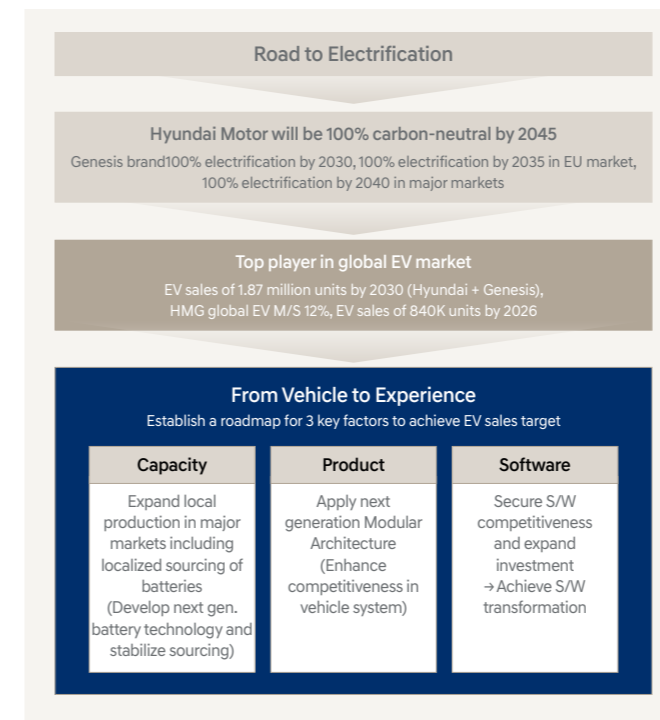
Road to Electrification

Hyundai Motor will be 100% carbon-neutral by 2045

Genesis brand100% electrification by 2030, 100% electrification by 2035 in EU market, 100% electrification by 2040 in major markets

Top player in global EV market

EV sales of 1.87 million units by 2030 (Hyundai + Genesis), HMG global EV M/S 12%, EV sales of 840K units by 2026

From Vehicle to Experience

Establish a roadmap for 3 key factors to achieve EV sales target

Capacity

Expand local production in major markets including localized sourcing of batteries (Develop next gen. battery technology and stabilize sourcing)

Product

Apply next generation Modular Architecture (Enhance competitiveness in vehicle system)

Software

Secure S/W competitiveness and expand investment → Achieve S/W transformation